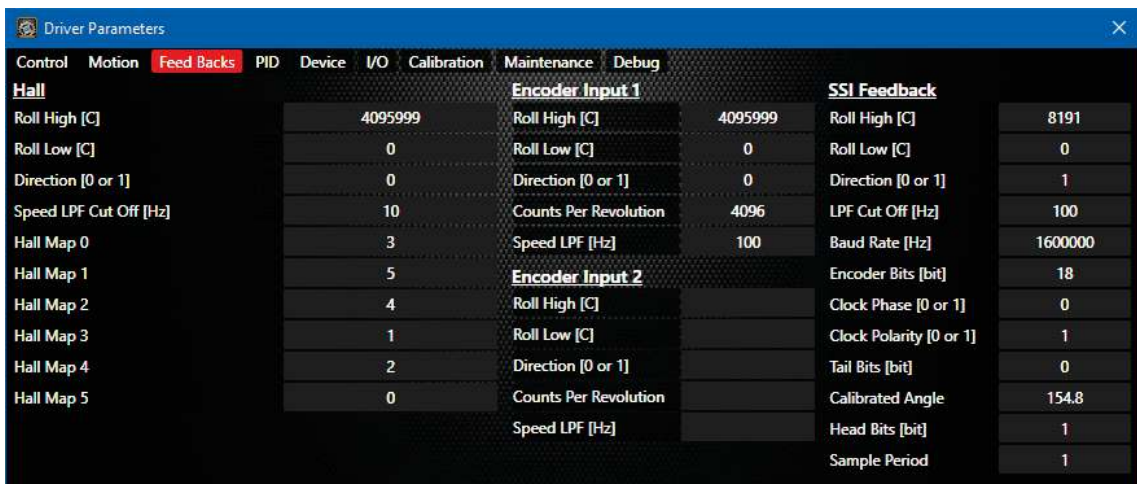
Driver Parameters

Control Motion Feed Backs PID Device I/O Calibration Maintenance Debug

Hall

| | |
|---|---|
| Roll High [C] | 4095999 |
| Roll Low [C] | 0 |
| Direction [0 or 1] | 0 |
| Speed LPF Cut Off [Hz] | 10 |
| Hall Map 0 | 3 |
| Hall Map 1 | 5 |
| Hall Map 2 | 4 |
| Hall Map 3 | 1 |
| Hall Map 4 | 2 |
| Hall Map 5 | 0 |

Encoder Input 1

| | |
|---|---|
| Roll High [C] | 4095999 |
| Roll Low [C] | 0 |
| Direction [0 or 1] | 0 |
| Counts Per Revolution | 4096 |
| Speed LPF [Hz] | 100 |

Encoder Input 2

| | |
|---|---|
| Roll High [C] | |
| Roll Low [C] | |
| Direction [0 or 1] | |
| Counts Per Revolution | |
| Speed LPF [Hz] | |

SSI Feedback

| | |
|---|---|
| Roll High [C] | 8191 |
| Roll Low [C] | 0 |
| Direction [0 or 1] | 1 |
| LPF Cut Off [Hz] | 100 |
| Baud Rate [Hz] | 1600000 |
| Encoder Bits [bit] | 18 |
| Clock Phase [0 or 1] | 0 |
| Clock Polarity [0 or 1] | 1 |
| Tail Bits [bit] | 0 |
| Calibrated Angle | 154.8 |
| Head Bits [bit] | 1 |
| Sample Period | 1 |